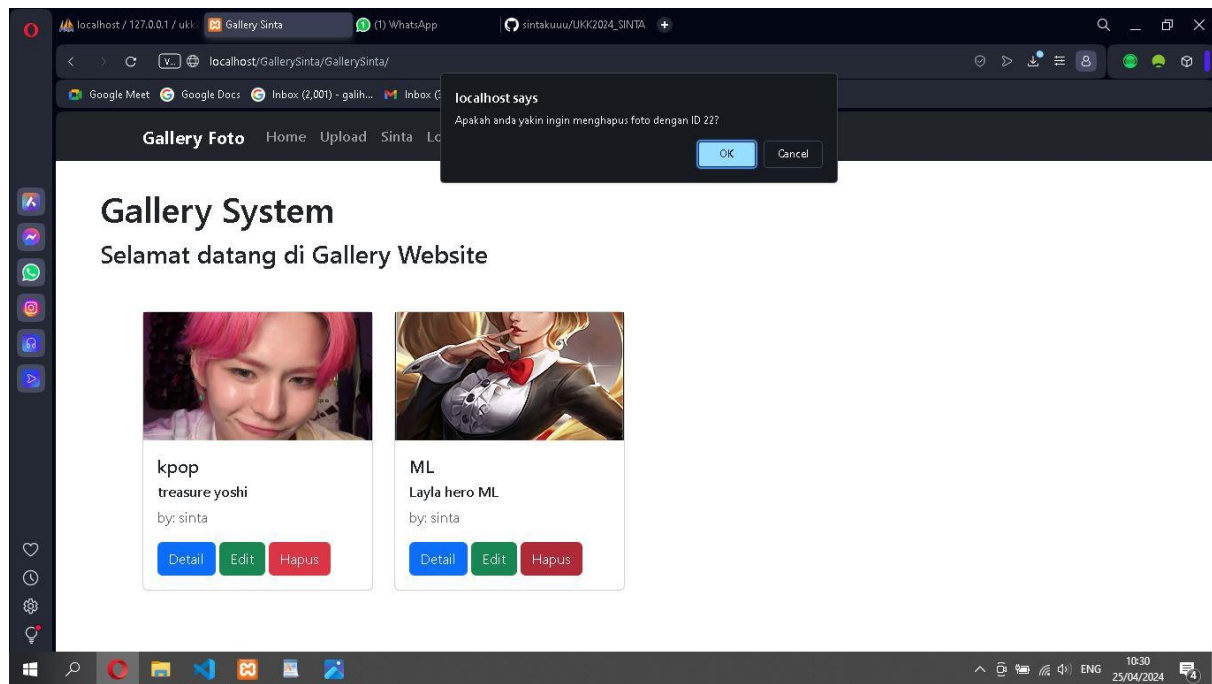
localhost / 127.0.0.1 / ukk
Gallery Sinta
(1) WhatsApp
sintakuuu/UKK2024_SINTA

localhost/GallerySinta/GallerySinta/

Google Meet  Google Docs  Inbox (2,001) - galih...  Inbox (

Gallery Foto  Home  Upload  Sinta  Lo

localhost says
Apakah anda yakin ingin menghapus foto dengan ID 22?
OK  Cancel

Gallery System
Selamat datang di Gallery Website

kpop
treasure yoshi
by: sinta
Detail  Edit  Hapus

ML
Layla hero ML
by: sinta
Detail  Edit  Hapus

ENG  10:30  25/04/2024  4